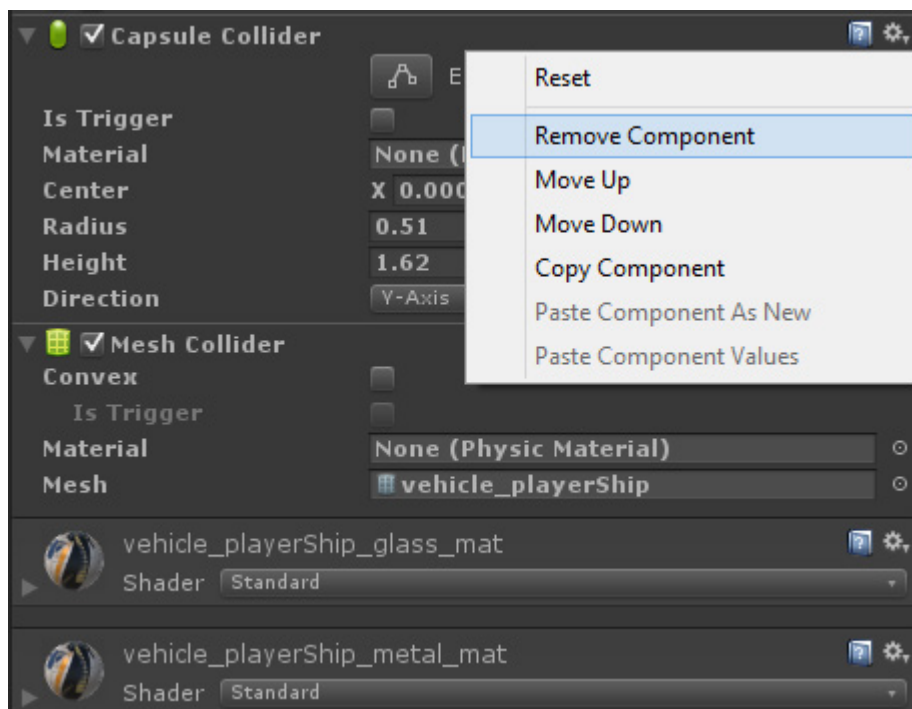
Capsule Collider

E

Is Trigger

Material None (

Center X 0.000

Radius 0.51

Height 1.62

Direction Y-Axis

Reset

Remove Component

Move Up

Move Down

Copy Component

Paste Component As New

Paste Component Values

Mesh Collider

Convex

Is Trigger

Material None (Physic Material)

Mesh vehicle_playerShip

vehicle_playerShip_glass_mat

Shader Standard

vehicle_playerShip_metal_mat

Shader Standard